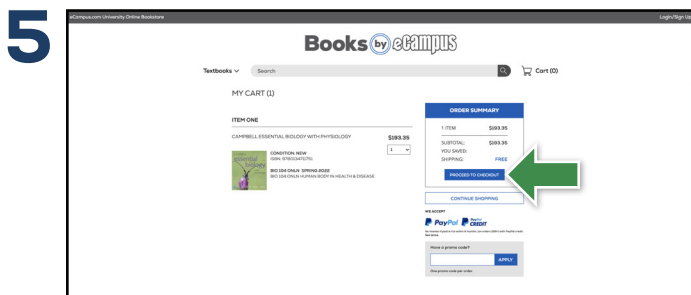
5

eCampus.com University Online Bookstore

Login/Sign Up

Books by eCampus

Textbooks Search

Cart (0)

MY CART (1)

ITEM ONE

CAMPBELL ESSENTIAL BIOLOGY WITH PHYSIOLOGY $193.35

1

CONDITION: NEW
ISBN: 9780134711751
BIO 104 ONLN SPRING 2022
BIO 104 ONLN HUMAN BODY IN HEALTH & DISEASE

ORDER SUMMARY

1 ITEM $193.35

SUBTOTAL: $193.35
YOU SAVED:
SHIPPING: FREE

PROCEED TO CHECKOUT

CONTINUE SHOPPING

WE ACCEPT

PayPal PayPal CREDIT

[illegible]

Have a promo code?

APPLY

One promo code per order.